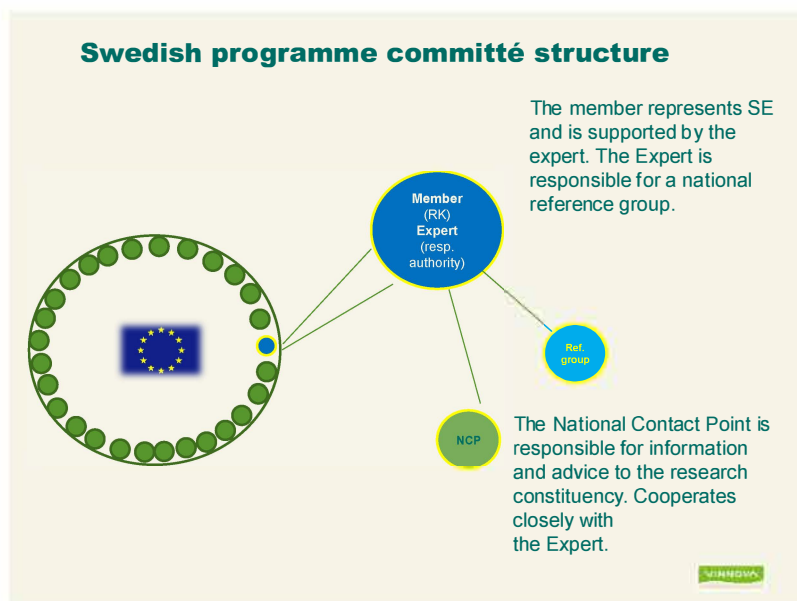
Swedish programme committé structure

The member represents SE and is supported by the expert. The Expert is responsible for a national reference group.

Member
(RK)
Expert
(resp. authority)

Ref. group

NCP

The National Contact Point is responsible for information and advice to the research constituency. Cooperates closely with
the Expert.

VINNOVA